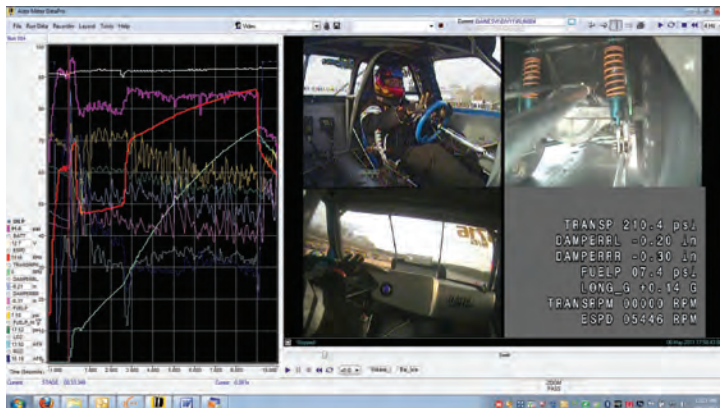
Aldar Motor DataPro

File Run Data Recorder Layout Tools Help

Video

TRANSP 210.4 psi
DAMPERRL -0.20 in
DAMPERRR -0.30 in
FUELP 07.4 psi
LONG_G +0.14 G
TRANSRPM 00000 RPM
ESPD 05446 RPM

Time (Seconds)

Cursor

STAGE

Zoom

PASS